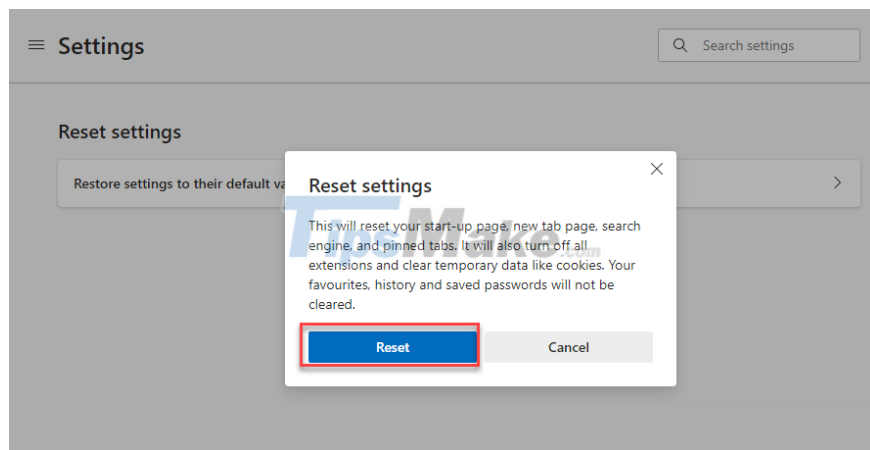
Settings

Search settings

Reset settings

Restore settings to their default va

Reset settings

This will reset your start-up page, new tab page, search engine, and pinned tabs. It will also turn off all extensions and clear temporary data like cookies. Your favourites, history and saved passwords will not be cleared.

Reset

Cancel

TipsMake.com